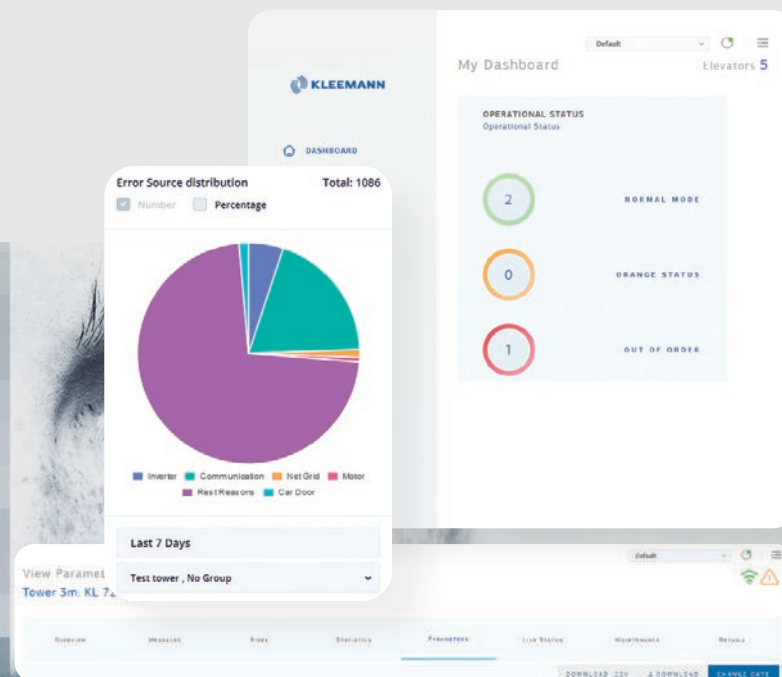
Default

My Dashboard

Elevators 5

KLEEMANN

DASHBOARD

OPERATIONAL STATUS
Operational Status

2 NORMAL MODE

0 ORANGE STATUS

1 OUT OF ORDER

Error Source distribution Total: 1086

Number Percentage

Inverter Communication Net Grid Motor Rest Reasons Car Door

Last 7 Days

Test tower , No Group

View Paramet

Tower 3m. KL 7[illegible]

Default

Overview Messages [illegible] Statistics Parameters Live Status Maintenance Details

DOWNLOAD CSV DOWNLOAD CHANGE DATE